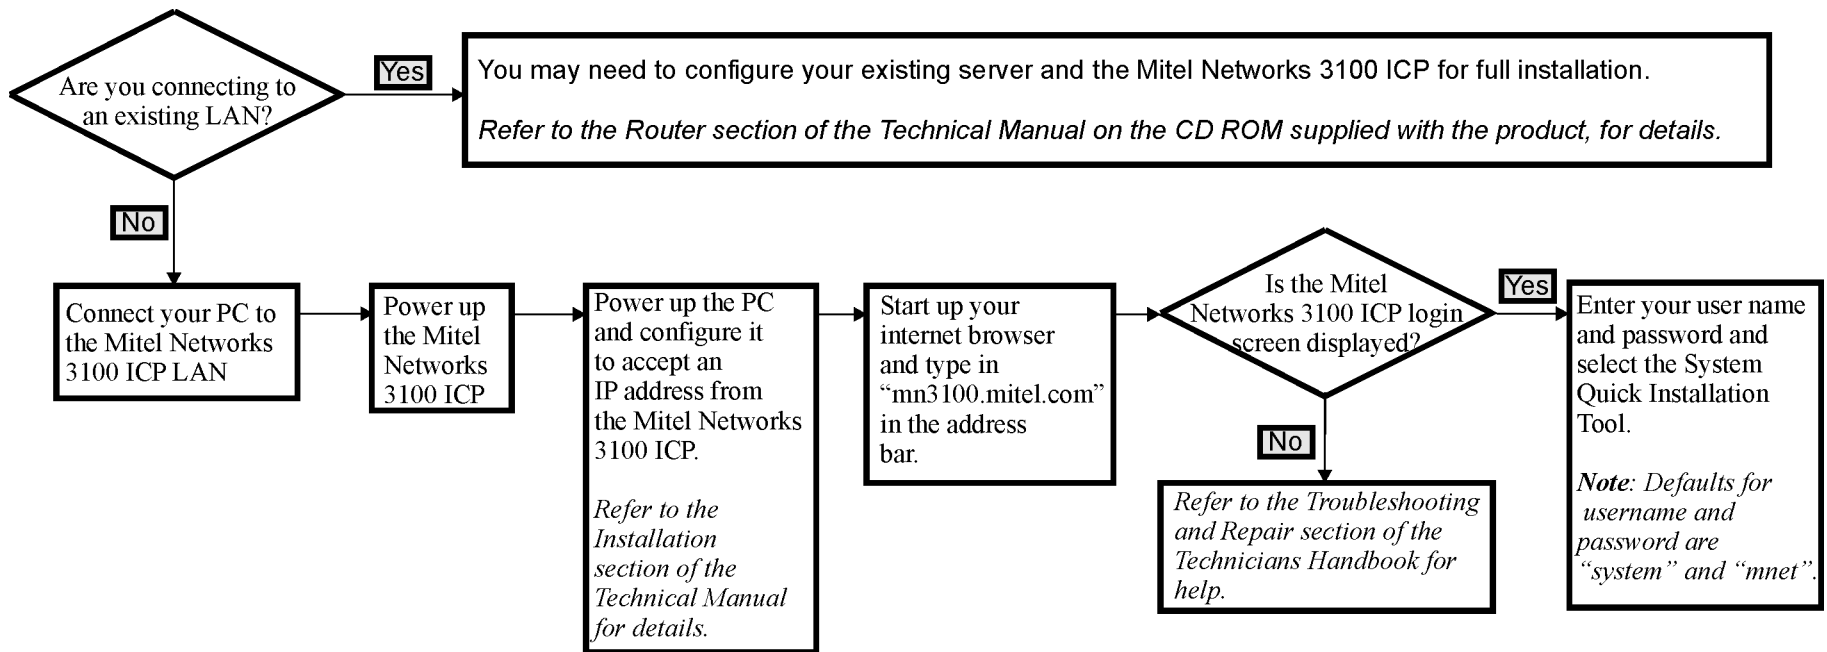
Are you connecting to an existing LAN?

Yes

You may need to configure your existing server and the Mitel Networks 3100 ICP for full installation.

Refer to the Router section of the Technical Manual on the CD ROM supplied with the product, for details.

No

Connect your PC to the Mitel Networks 3100 ICP LAN

Power up the Mitel Networks 3100 ICP

Power up the PC and configure it to accept an IP address from the Mitel Networks 3100 ICP.

Refer to the Installation section of the Technical Manual for details.

Start up your internet browser and type in "mn3100.mitel.com" in the address bar.

Is the Mitel Networks 3100 ICP login screen displayed?

Yes

Enter your user name and password and select the System Quick Installation Tool.

Note: Defaults for username and password are "system" and "mnet".

No

Refer to the Troubleshooting and Repair section of the Technicians Handbook for help.